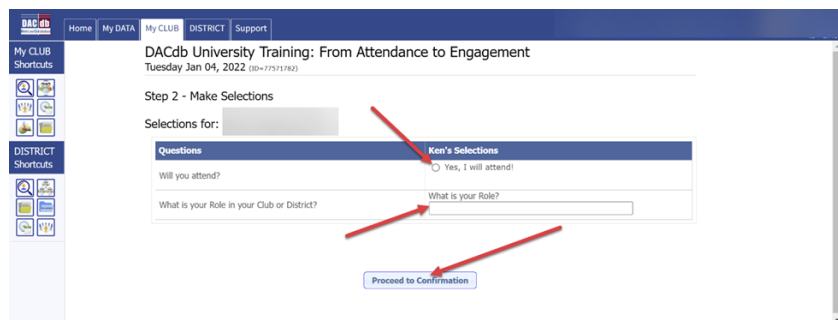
DAC db

Home | My DATA | My CLUB | DISTRICT | Support

My CLUB Shortcuts

DISTRICT Shortcuts

DACdb University Training: From Attendance to Engagement
Tuesday Jan 04, 2022 (ID=77571782)

Step 2 - Make Selections

Selections for: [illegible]

| Questions | Ken's Selections |
|---|---|
| Will you attend? | Yes, I will attend! |
| What is your Role in your Club or District? | What is your Role? |

Proceed to Confirmation